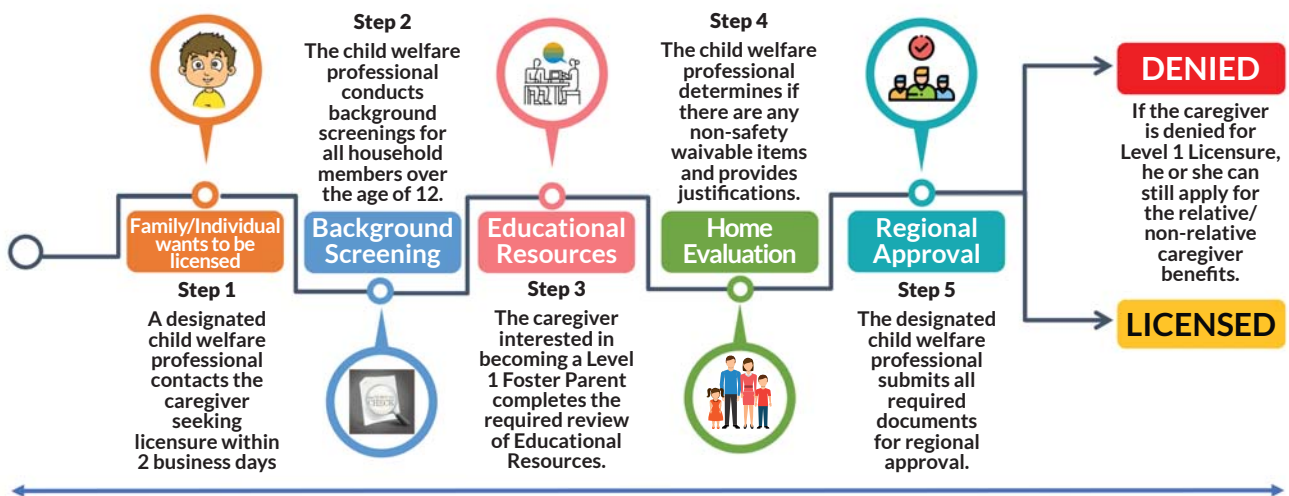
Step 2
The child welfare professional conducts background screenings for all household members over the age of 12.

Step 4
The child welfare professional determines if there are any non-safety waivable items and provides justifications.

DENIED
If the caregiver is denied for Level 1 Licensure, he or she can still apply for the relative/ non-relative caregiver benefits.

Family/Individual wants to be licensed

Background Screening

Educational Resources

Home Evaluation

Regional Approval

Step 1
A designated child welfare professional contacts the caregiver seeking licensure within 2 business days

Step 3
The caregiver interested in becoming a Level 1 Foster Parent completes the required review of Educational Resources.

Step 5
The designated child welfare professional submits all required documents for regional approval.

LICENSED